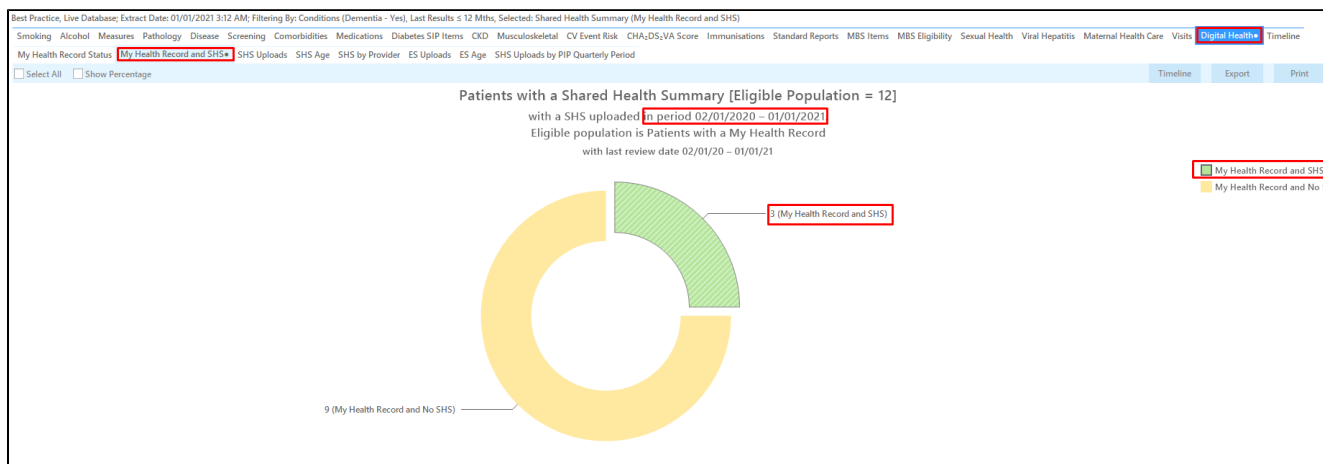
Best Practice, Live Database; Extract Date: 01/01/2021 3:12 AM; Filtering By: Conditions (Dementia - Yes), Last Results ≤ 12 Mths, Selected: Shared Health Summary (My Health Record and SHS)

Smoking Alcohol Measures Pathology Disease Screening Comorbidities Medications Diabetes SIP Items CKD Musculoskeletal CV Event Risk CHA₂DS₂VA Score Immunisations Standard Reports MBS Items MBS Eligibility Sexual Health Viral Hepatitis Maternal Health Care Visits Digital Health● Timeline

My Health Record Status My Health Record and SHS● SHS Uploads SHS Age SHS by Provider ES Uploads ES Age SHS Uploads by PIP Quarterly Period

Select All Show Percentage

Timeline Export Print

Patients with a Shared Health Summary [Eligible Population = 12]

with a SHS uploaded in period 02/01/2020 – 01/01/2021

Eligible population is Patients with a My Health Record

with last review date 02/01/20 – 01/01/21

My Health Record and SHS

My Health Record and No

3 (My Health Record and SHS)

9 (My Health Record and No SHS)